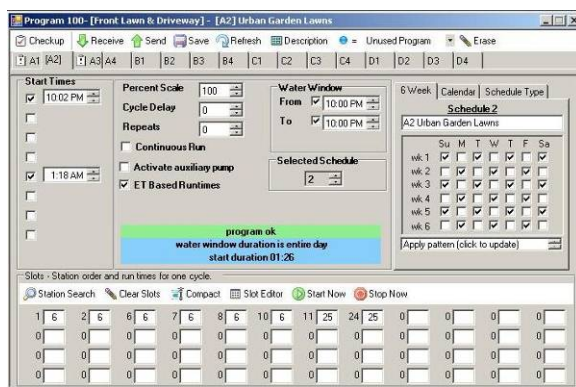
Program 100- [Front Lawn & Driveway] - [A2] Urban Garden Lawns

Checkup Receive Send Save Refresh Description = Unused Program Erase

A1 A2 A3 A4 B1 B2 B3 B4 C1 C2 C3 C4 D1 D2 D3 D4

Start Times

10:02 PM

1:18 AM

Percent Scale 100

Cycle Delay 0

Repeats 0

Continuous Run

Activate auxiliary pump

ET Based Runtimes

Water Window

From 10:00 PM

To 10:00 PM

Selected Schedule

2

program ok

water window duration is entire day

start duration 01:26

6 Week Calendar Schedule Type

Schedule 2

A2 Urban Garden Lawns

| | Su | M | T | W | T | F | Sa |
|---|---|---|---|---|---|---|---|
| wk 1 | | | | | | | |
| wk 2 | | | | | | | |
| wk 3 | | | | | | | |
| wk 4 | | | | | | | |
| wk 5 | | | | | | | |
| wk 6 | | | | | | | |

Apply pattern (click to update)

Slots - Station order and run times for one cycle.

Station Search Clear Slots Compact Slot Editor Start Now Stop Now

1 6 2 6 6 6 7 6 8 6 10 6 11 25 24 25 0 0 0 0

0 0 0 0 0 0 0 0 0 0 0

0 0 0 0 0 0 0 0 0 0 0